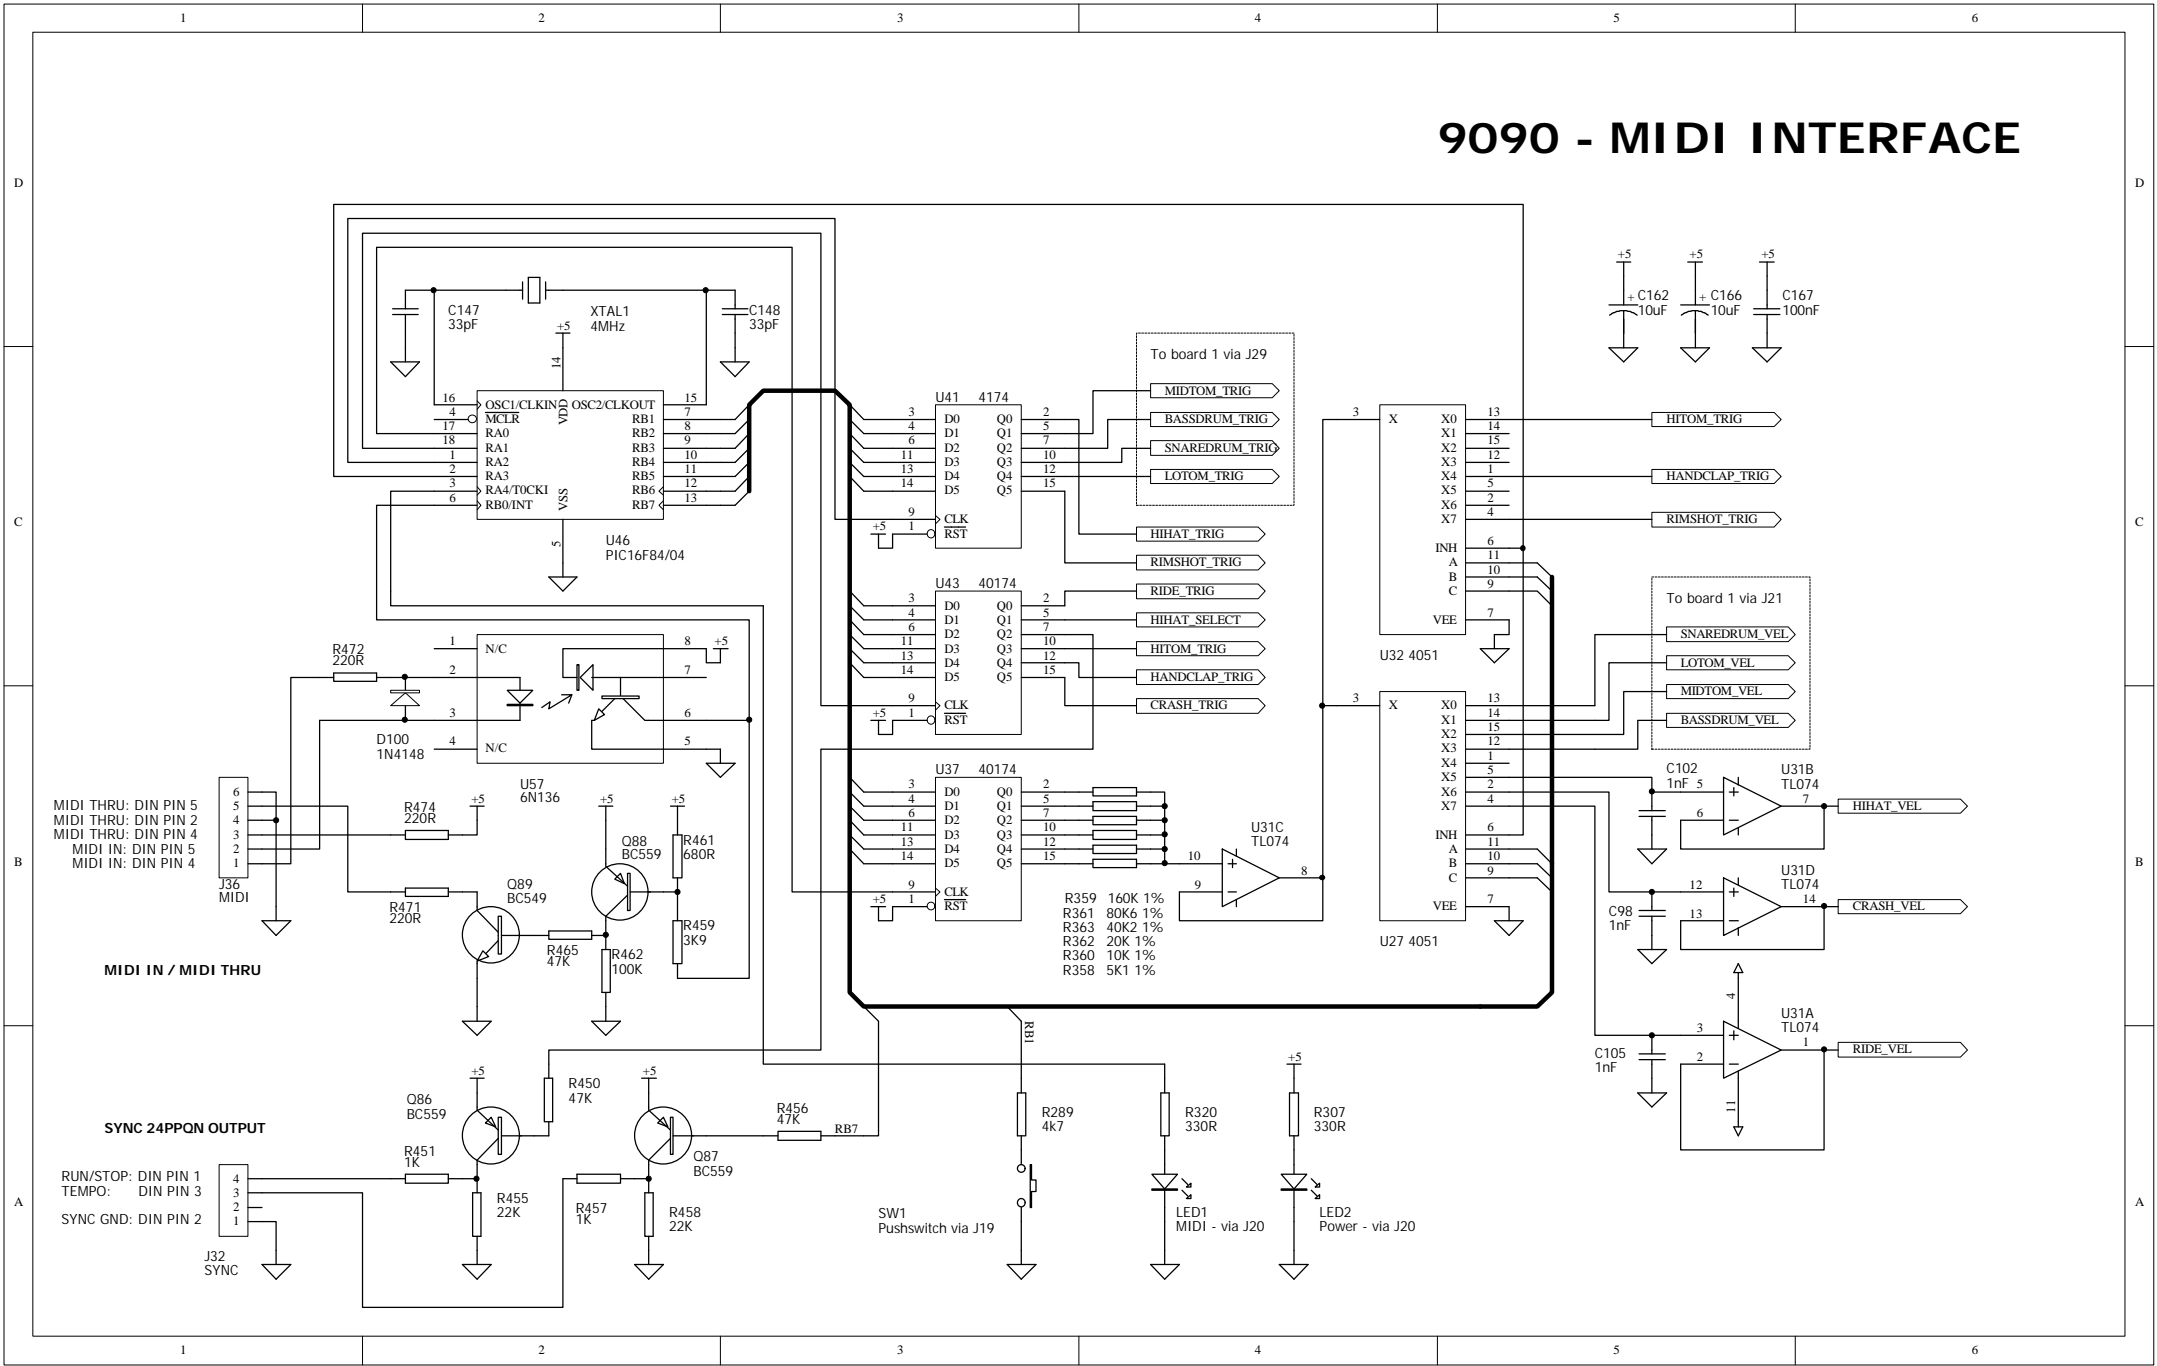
1 2 3 4 5 6

D

9090 - MIDI INTERFACE

C147
33pF

XTAL1
4MHz

C148
33pF

+5

14

16 OSC1/CLKIN
4 MCLR
17 RA0
18 RA1
1 RA2
2 RA3
3 RA4/T0CKI
6 RB0/INT

VDD
OSC2/CLKOUT 15
RB1 7
RB2 8
RB3 9
RB4 10
RB5 11
RB6 12
RB7 13

VSS
5

U46
PIC16F84/04

U41 4174
3 D0 Q0 2
4 D1 Q1 5
6 D2 Q2 7
11 D3 Q3 10
13 D4 Q4 12
14 D5 Q5 15
+5 9 CLK
1 RST

To board 1 via J29
MIDTOM_TRIG
BASSDRUM_TRIG
SNAREDRUM_TRIG
LOTOM_TRIG

HIHAT_TRIG
RIMSHOT_TRIG

U43 40174
3 D0 Q0 2
4 D1 Q1 5
6 D2 Q2 7
11 D3 Q3 10
13 D4 Q4 12
14 D5 Q5 15
9 CLK
+5 1 RST

RIDE_TRIG
HIHAT_SELECT
HITOM_TRIG
HANDCLAP_TRIG
CRASH_TRIG

U37 40174
3 D0 Q0 2
4 D1 Q1 5
6 D2 Q2 7
11 D3 Q3 10
13 D4 Q4 12
14 D5 Q5 15
9 CLK
+5 1 RST

U31C
TL074
10
9
8

R359 160K 1%
R361 80K6 1%
R363 40K2 1%
R362 20K 1%
R360 10K 1%
R358 5K1 1%

+5 +5 +5
C162 10uF
C166 10uF
C167 100nF

3 X
X0 13
X1 14
X2 15
X3 12
X4 1
X5 5
X6 2
X7 4
INH 6
A 11
B 10
C 9
VEE 7
U32 4051

HITOM_TRIG
HANDCLAP_TRIG
RIMSHOT_TRIG

To board 1 via J21
SNAREDRUM_VEL
LOTOM_VEL
MIDTOM_VEL
BASSDRUM_VEL

3 X
X0 13
X1 14
X2 15
X3 12
X4 1
X5 5
X6 2
X7 4
INH 6
A 11
B 10
C 9
VEE 7
U27 4051

C102
1nF
5
6
U31B
TL074
7
HIHAT_VEL

C98
1nF
12
13
U31D
TL074
14
CRASH_VEL

C105
1nF
3
2
4
11
U31A
TL074
1
RIDE_VEL

R472
220R

D100
1N4148

1 N/C
2
3
4 N/C
8 +5
7
6
5
U57
6N136

MIDI THRU: DIN PIN 5
MIDI THRU: DIN PIN 2
MIDI THRU: DIN PIN 4
MIDI IN: DIN PIN 5
MIDI IN: DIN PIN 4
6
5
4
3
2
1
J36
MIDI

R474
220R
+5

R471
220R

Q89
BC549

R465
47K

+5
Q88
BC559

R462
100K

+5
R461
680R

R459
3K9

MIDI IN / MIDI THRU

SYNC 24PPQN OUTPUT

RUN/STOP: DIN PIN 1
TEMPO: DIN PIN 3
SYNC GND: DIN PIN 2
4
3
2
1
J32
SYNC

+5
Q86
BC559

R450
47K

R451
1K

R455
22K

R457
1K

+5
Q87
BC559

R458
22K

R456
47K
RB7

RB1

R289
4k7

SW1
Pushswitch via J19

R320
330R

LED1
MIDI - via J20

+5
R307
330R

LED2
Power - via J20

B
A